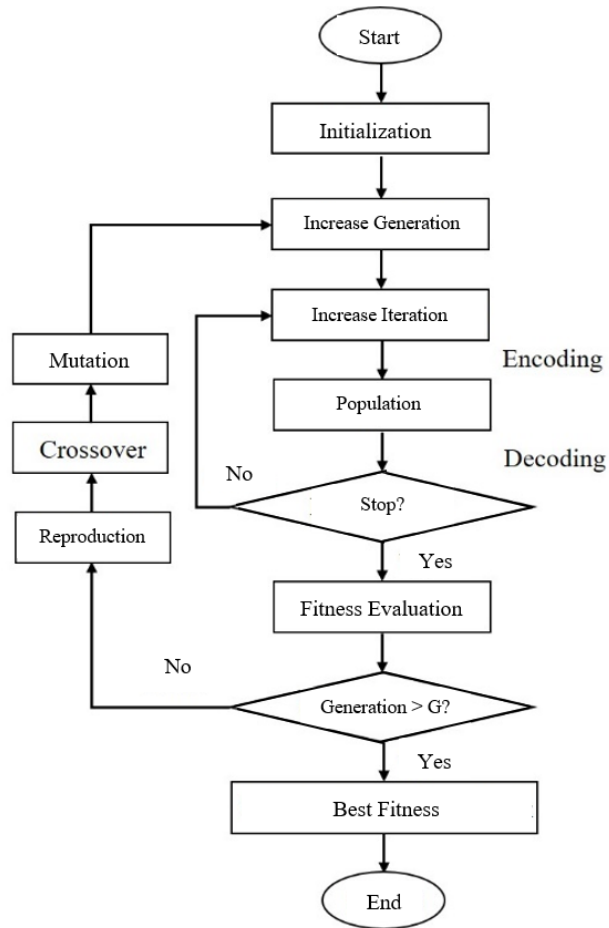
Start

Initialization

Increase Generation

Increase Iteration

Encoding

Population

Decoding

No

Stop?

Yes

Fitness Evaluation

No

Generation > G?

Yes

Best Fitness

End

Mutation

Crossover

Reproduction